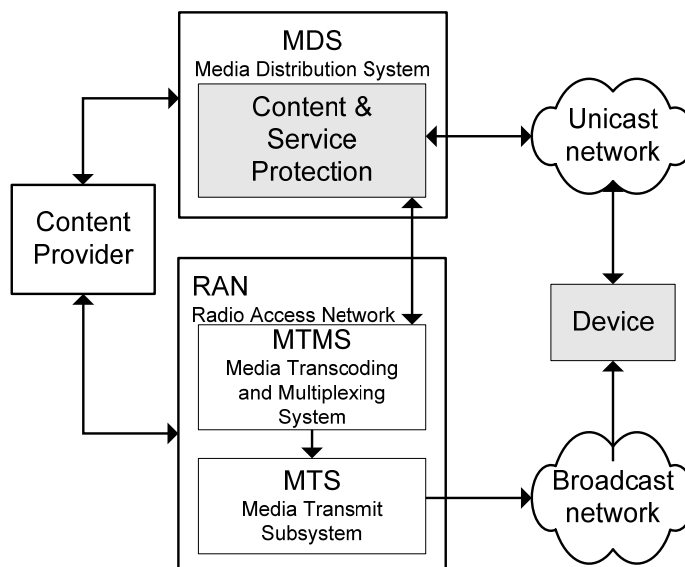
MDS
Media Distribution System

Content & Service Protection

Unicast network

Content Provider

RAN
Radio Access Network

MTMS
Media Transcoding and Multiplexing System

Device

MTS
Media Transmit Subsystem

Broadcast network